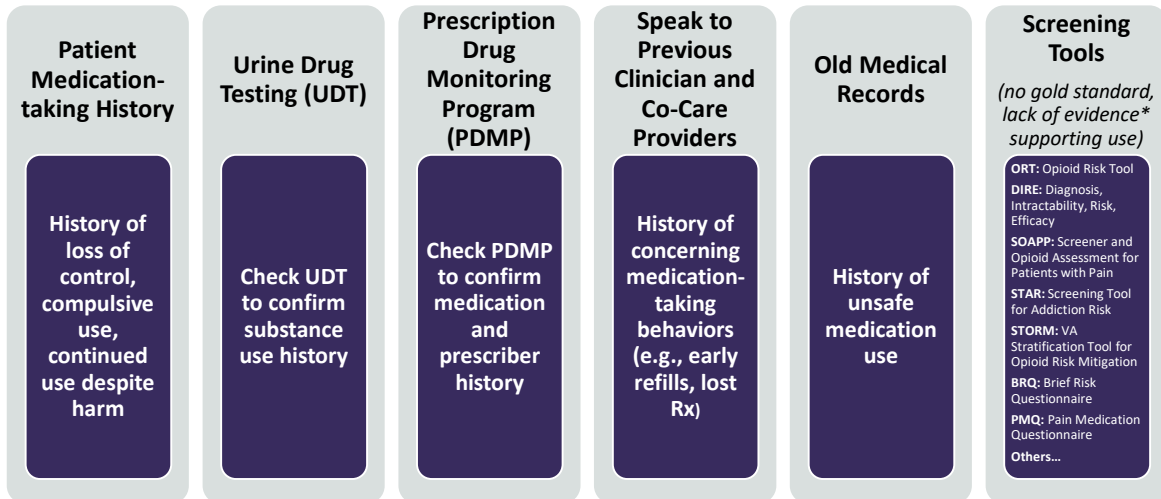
Patient Medication-taking History

History of loss of control, compulsive use, continued use despite harm

Urine Drug Testing (UDT)

Check UDT to confirm substance use history

Prescription Drug Monitoring Program (PDMP)

Check PDMP to confirm medication and prescriber history

Speak to Previous Clinician and Co-Care Providers

History of concerning medication-taking behaviors (e.g., early refills, lost Rx)

Old Medical Records

History of unsafe medication use

Screening Tools

(no gold standard, lack of evidence* supporting use)

ORT: Opioid Risk Tool

DIRE: Diagnosis, Intractability, Risk, Efficacy

SOAPP: Screener and Opioid Assessment for Patients with Pain

STAR: Screening Tool for Addiction Risk

STORM: VA Stratification Tool for Opioid Risk Mitigation

BRQ: Brief Risk Questionnaire

PMQ: Pain Medication Questionnaire

Others…